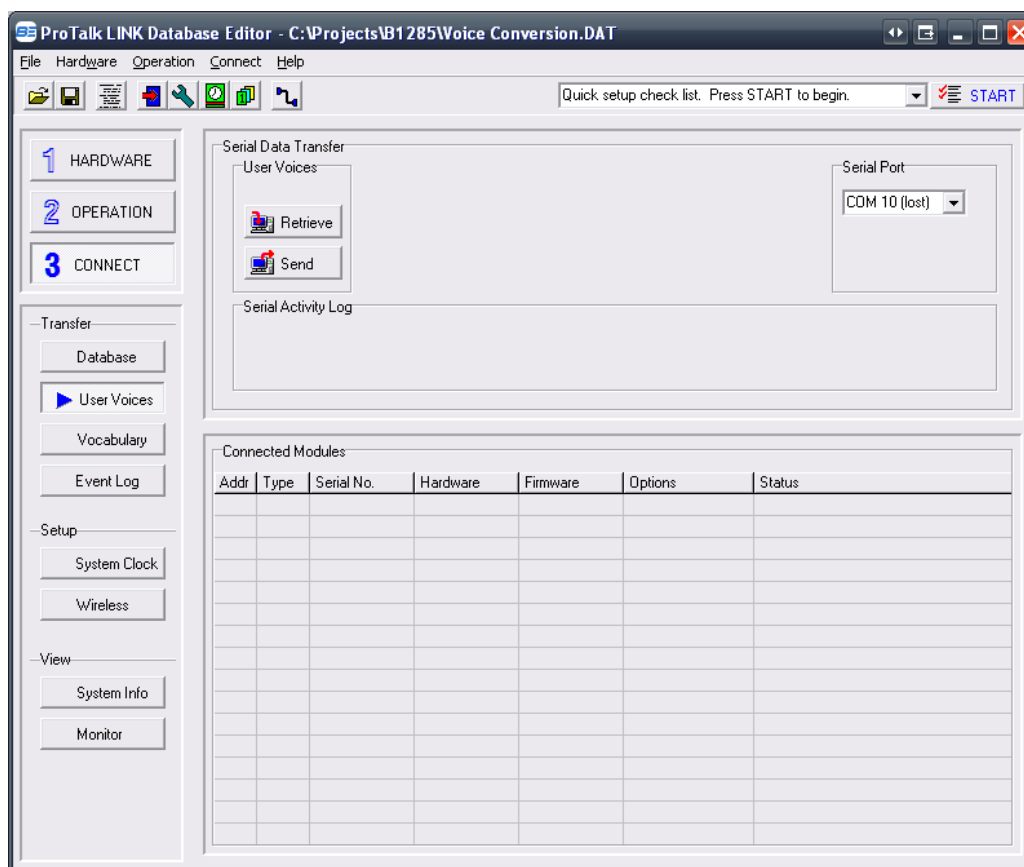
ProTalk LINK Database Editor - C:\Projects\B1285\Voice Conversion.DAT

File Hardware Operation Connect Help

Quick setup check list. Press START to begin.

START

1 HARDWARE

2 OPERATION

3 CONNECT

Transfer

Database

User Voices

Vocabulary

Event Log

Setup

System Clock

Wireless

View

System Info

Monitor

Serial Data Transfer

User Voices

Retrieve

Send

Serial Port

COM 10 (lost)

Serial Activity Log

Connected Modules

| Addr | Type | Serial No. | Hardware | Firmware | Options | Status |
|---|---|---|---|---|---|---|